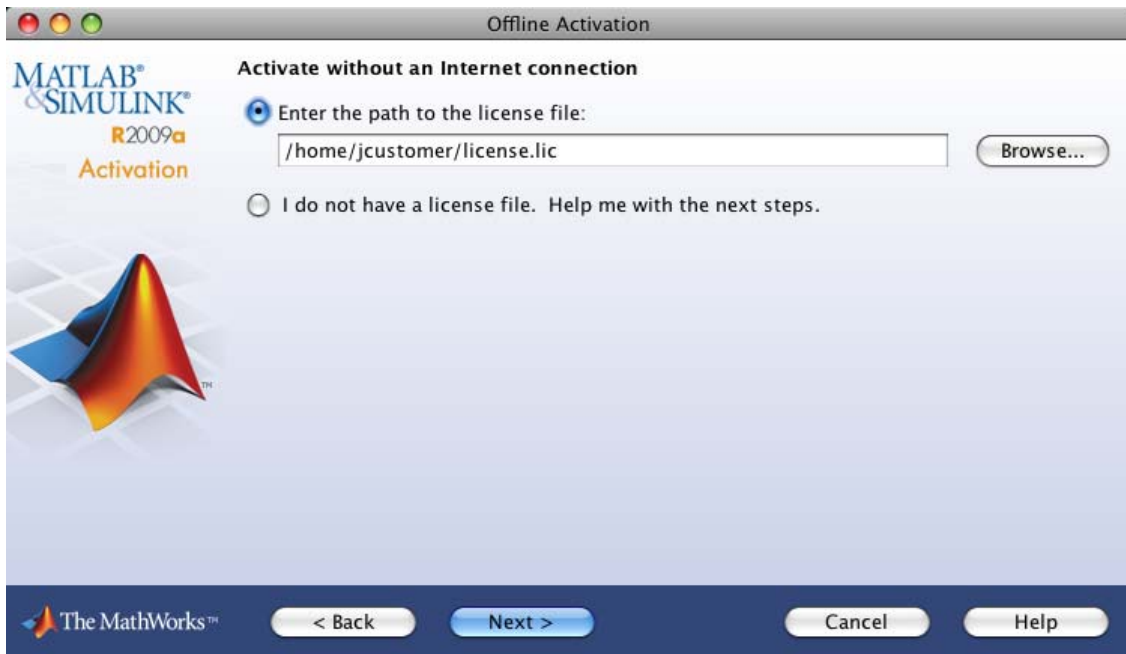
Offline Activation

MATLAB®
&SIMULINK®
R2009a
Activation

Activate without an Internet connection

Enter the path to the license file:

/home/jcustomer/license.lic

Browse...

I do not have a license file. Help me with the next steps.

TM

The MathWorks™

< Back

Next >

Cancel

Help